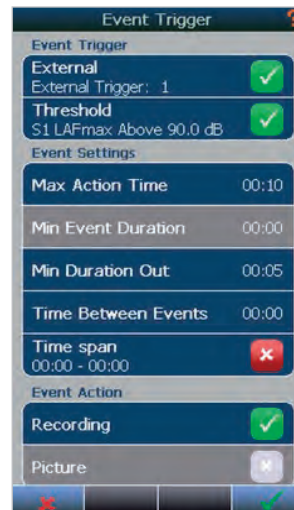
Event Trigger

Event Trigger

External
External Trigger: 1

Threshold
S1 LAFmax Above 90.0 dB

Event Settings

Max Action Time 00:10

Min Event Duration 00:00

Min Duration Out 00:05

Time Between Events 00:00

Time span
00:00 - 00:00

Event Action

Recording

Picture